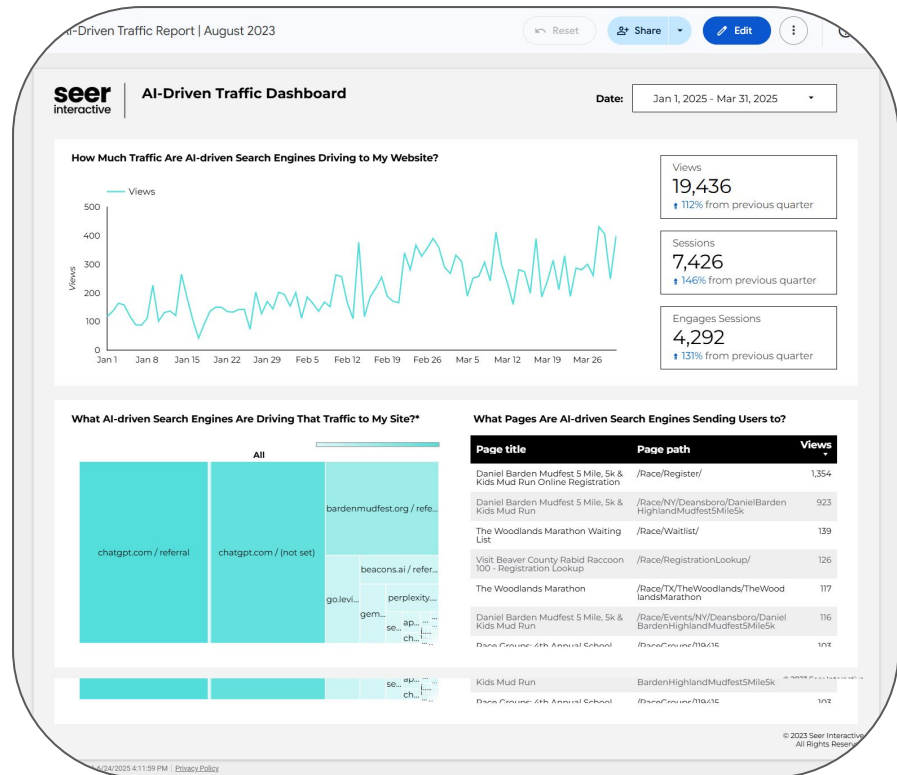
I-Driven Traffic Report | August 2023

Reset
Share
Edit

seer interactive
AI-Driven Traffic Dashboard

Date: Jan 1, 2025 - Mar 31, 2025

How Much Traffic Are AI-driven Search Engines Driving to My Website?

Views

500
400
300
200
100
0

Views

Jan 1 Jan 8 Jan 15 Jan 22 Jan 29 Feb 5 Feb 12 Feb 19 Feb 26 Mar 5 Mar 12 Mar 19 Mar 26

Views
19,436
112% from previous quarter

Sessions
7,426
146% from previous quarter

Engages Sessions
4,292
131% from previous quarter

What AI-driven Search Engines Are Driving That Traffic to My Site?*

All

chatgpt.com / referral
chatgpt.com / (not set)
bardenmudfest.org / refe...
beacons.ai / refer...
go.levi...
perplexity....
gem...
se...
ap...
ch...

What Pages Are AI-driven Search Engines Sending Users to?

| Page title | Page path | Views |
|---|---|---|
| Daniel Barden Mudfest 5 Mile, 5k & Kids Mud Run Online Registration | /Race/Register/ | 1,354 |
| Daniel Barden Mudfest 5 Mile, 5k & Kids Mud Run | /Race/NY/Deansboro/DanielBardenHighlandMudfest5Mile5k | 923 |
| The Woodlands Marathon Waiting List | /Race/Waitlist/ | 139 |
| Visit Beaver County Rabid Raccoon 100 - Registration Lookup | /Race/RegistrationLookup/ | 126 |
| The Woodlands Marathon | /Race/TX/TheWoodlands/TheWoodlandsMarathon | 117 |
| Daniel Barden Mudfest 5 Mile, 5k & Kids Mud Run | /Race/Events/NY/Deansboro/DanielBardenHighlandMudfest5Mile5k | 116 |
| Race Groups: 4th Annual School | /RaceGroups/119415 | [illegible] |

se...
ch...

Kids Mud Run | BardenHighlandMudfest5Mile5k
Race Groups: 4th Annual School | /RaceGroups/119415 | 103

© 2023 Seer Interactive
All Rights Reserv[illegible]

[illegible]6/24/2025 4:11:59 PM | Privacy Policy